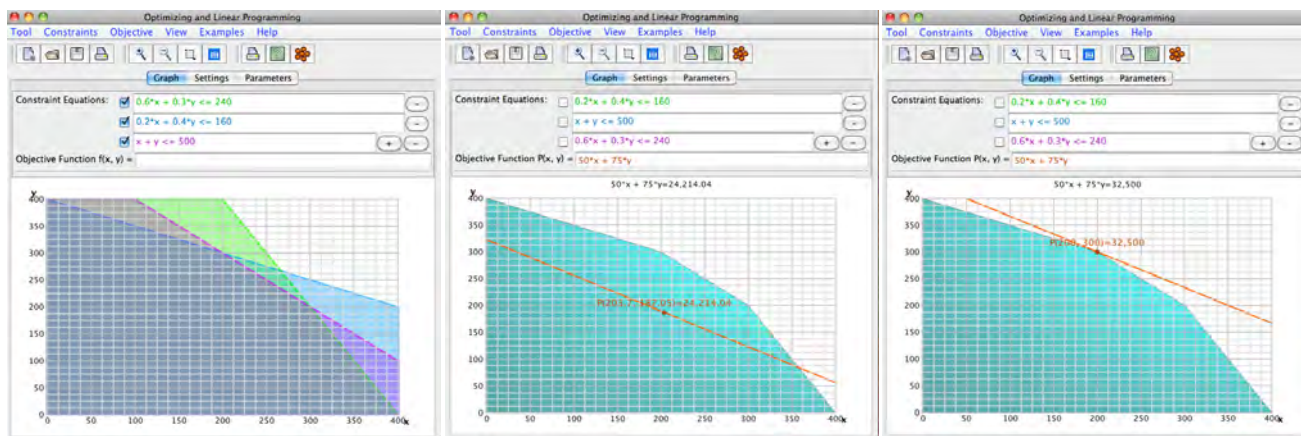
Optimizing and Linear Programming
Tool Constraints Objective View Examples Help
Graph Settings Parameters
Constraint Equations: 0.6*x + 0.3*y <= 240
0.2*x + 0.4*y <= 160
x + y <= 500
Objective Function f(x, y) =
y
400
350
300
250
200
150
100
50
0
0 50 100 150 200 250 300 350 400 x

Optimizing and Linear Programming
Tool Constraints Objective View Examples Help
Graph Settings Parameters
Constraint Equations: 0.2*x + 0.4*y <= 160
x + y <= 500
0.6*x + 0.3*y <= 240
Objective Function P(x, y) = 50*x + 75*y
50*x + 75*y=24,214.04
y
400
350
300
250
200
150
100
50
0
P(203.7, 187.05)=24,214.04
0 50 100 150 200 250 300 350 400 x

Optimizing and Linear Programming
Tool Constraints Objective View Examples Help
Graph Settings Parameters
Constraint Equations: 0.2*x + 0.4*y <= 160
x + y <= 500
0.6*x + 0.3*y <= 240
Objective Function P(x, y) = 50*x + 75*y
50*x + 75*y=32,500
y
400
350
300
250
200
150
100
50
0
P(200, 300)=32,500
0 50 100 150 200 250 300 350 400 x